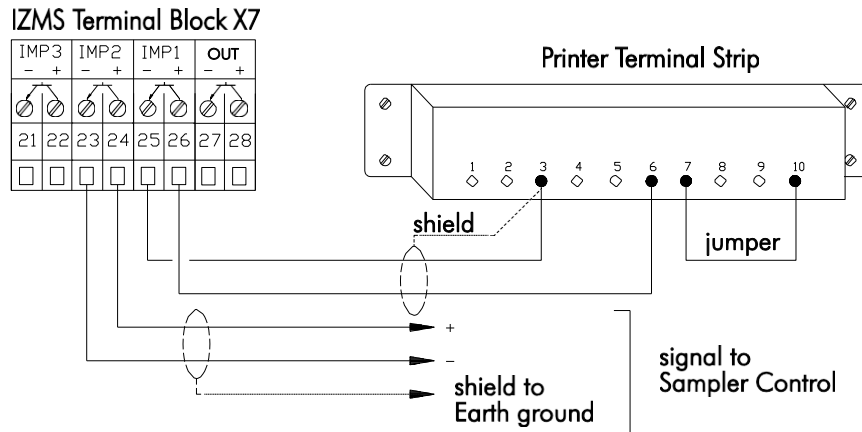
IZMS Terminal Block X7

| IMP3 | | IMP2 | | IMP1 | | OUT | |
|---|---|---|---|---|---|---|---|
| – | + | – | + | – | + | – | + |
| 21 | 22 | 23 | 24 | 25 | 26 | 27 | 28 |

Printer Terminal Strip

1 2 3 4 5 6 7 8 9 10

shield

jumper

+

–

shield to Earth ground

signal to Sampler Control